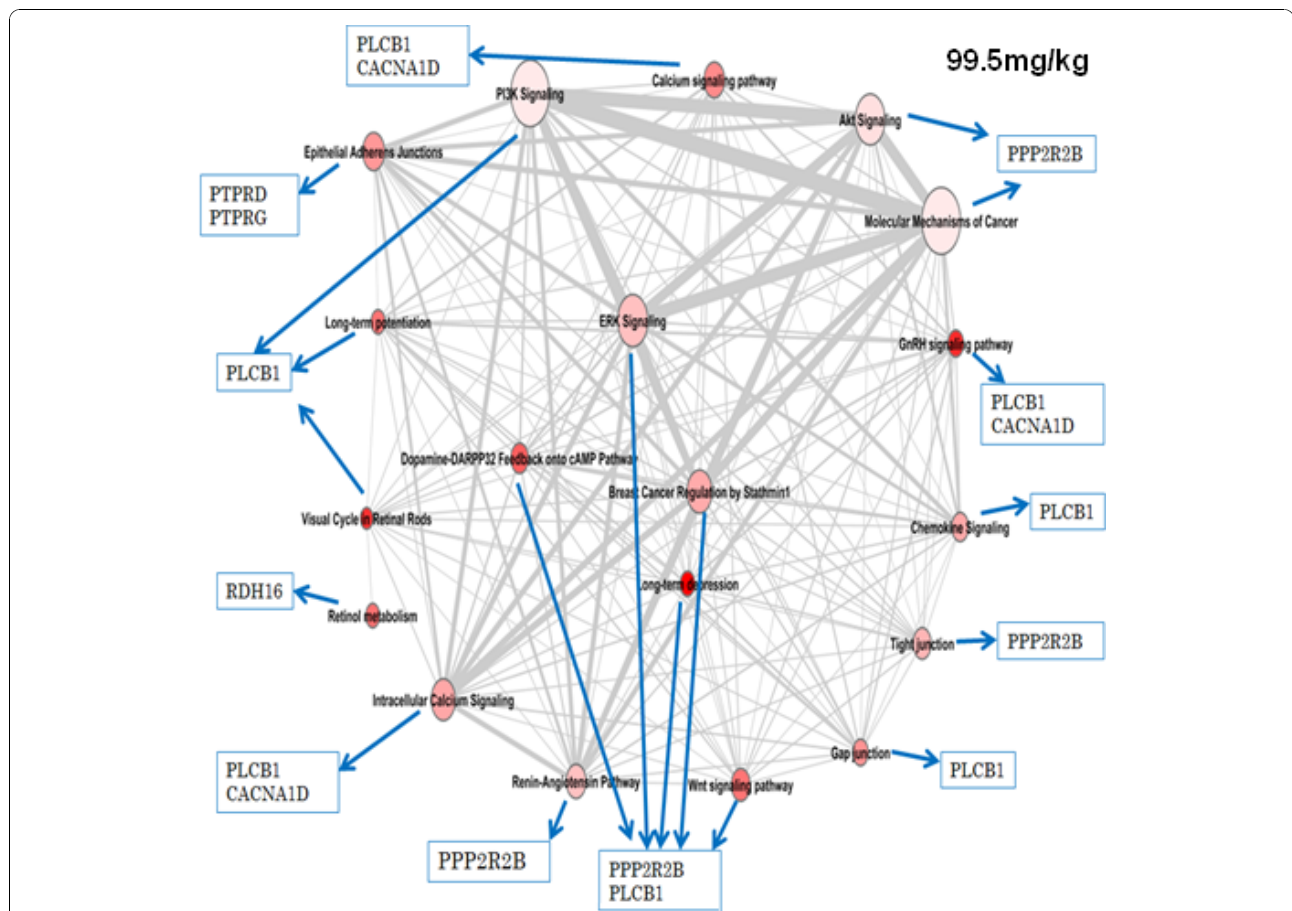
99.5mg/kg

PLCB1
CACNA1D

Calcium signaling pathway

PI3K Signaling

Akt Signaling

PPP2R2B

Epithelial Adherens Junctions

PTPRD
PTPRG

Molecular Mechanisms of Cancer

Long-term potentiation

ERK Signaling

PLCB1

GnRH signaling pathway

PLCB1
CACNA1D

Dopamine-DARPP32 Feedback onto cAMP Pathway

Breast Cancer Regulation by Stathmin1

Visual Cycle in Retinal Rods

Chemokine Signaling

PLCB1

Long-term depression

RDH16

Retinol metabolism

Tight junction

PPP2R2B

Intracellular Calcium Signaling

Gap junction

PLCB1

PLCB1
CACNA1D

Renin-Angiotensin Pathway

Wnt signaling pathway

PPP2R2B

PPP2R2B
PLCB1